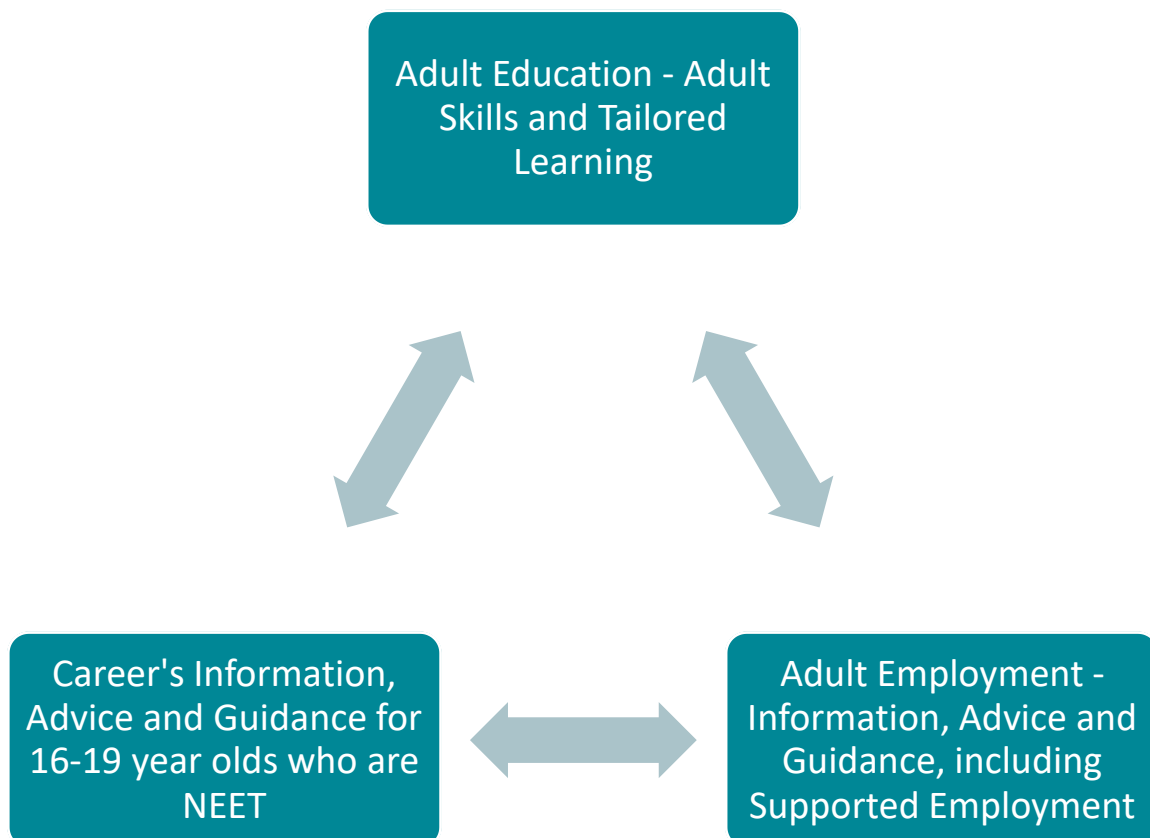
Adult Education - Adult Skills and Tailored Learning

Career's Information, Advice and Guidance for 16-19 year olds who are NEET

Adult Employment - Information, Advice and Guidance, including Supported Employment